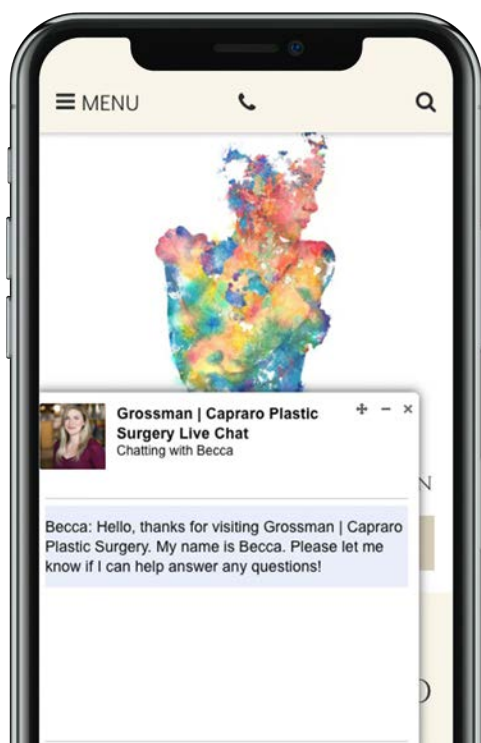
MENU

Grossman | Capraro Plastic Surgery Live Chat
Chatting with Becca

Becca: Hello, thanks for visiting Grossman | Capraro Plastic Surgery. My name is Becca. Please let me know if I can help answer any questions!